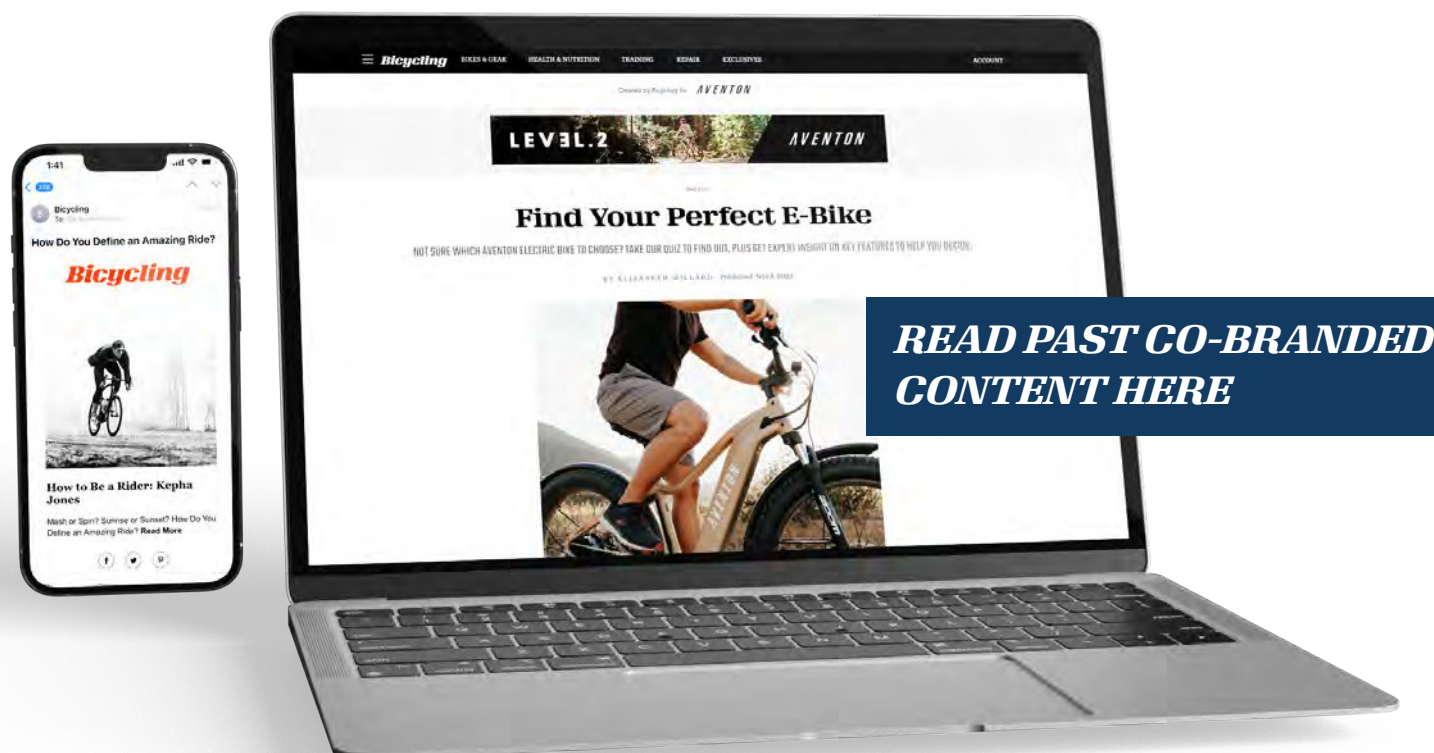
1:41

Bicycling
To: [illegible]

How Do You Define an Amazing Ride?

Bicycling

How to Be a Rider: Kepha Jones

Mash or Spin? Sunrise or Sunset? How Do You Define an Amazing Ride? Read More

Bicycling BIKES & GEAR HEALTH & NUTRITION TRAINING REPAIR EXCLUSIVES ACCOUNT

Created by Bicycling for AVENTON

LEVEL.2 AVENTON

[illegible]

Find Your Perfect E-Bike

NOT SURE WHICH AVENTON ELECTRIC BIKE TO CHOOSE? TAKE OUR QUIZ TO FIND OUT, PLUS GET EXPERT WEIGHT ON KEY FEATURES TO HELP YOU DECIDE.

BY ELIZABETH MILLARD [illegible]

READ PAST CO-BRANDED CONTENT HERE